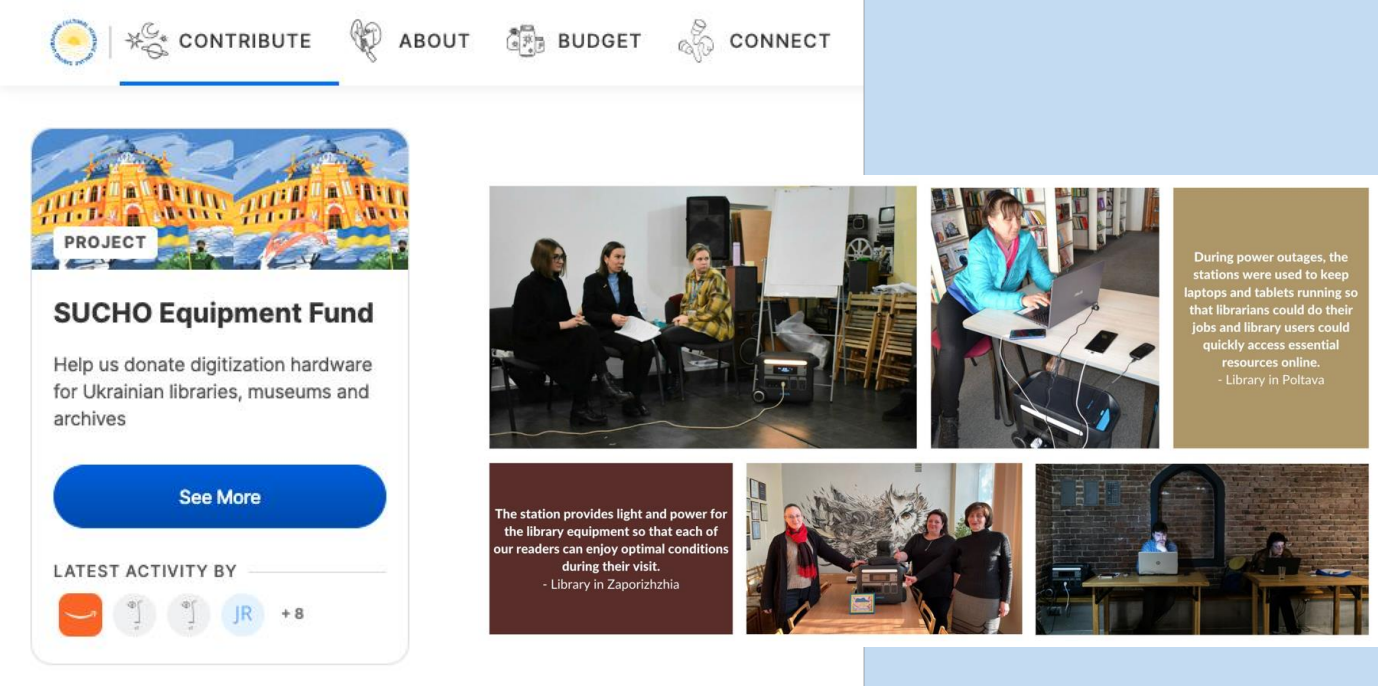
CONTRIBUTE ABOUT BUDGET CONNECT

PROJECT

SUCHO Equipment Fund

Help us donate digitization hardware for Ukrainian libraries, museums and archives

See More

LATEST ACTIVITY BY

JR + 8

During power outages, the stations were used to keep laptops and tablets running so that librarians could do their jobs and library users could quickly access essential resources online.
- Library in Poltava

The station provides light and power for the library equipment so that each of our readers can enjoy optimal conditions during their visit.
- Library in Zaporizhzhia